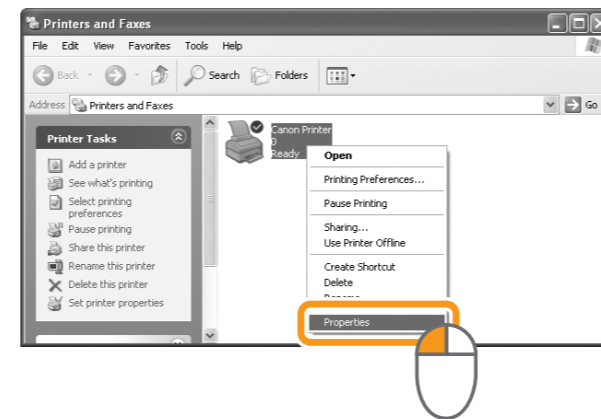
Printers and Faxes

File Edit View Favorites Tools Help

Back Search Folders

Address Printers and Faxes Go

Printer Tasks

Add a printer
See what's printing
Select printing preferences
Pause printing
Share this printer
Rename this printer
Delete this printer
Set printer properties

Canon Printer
0
Ready

Open
Printing Preferences...
Pause Printing
Sharing...
Use Printer Offline
Create Shortcut
Delete
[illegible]
Properties